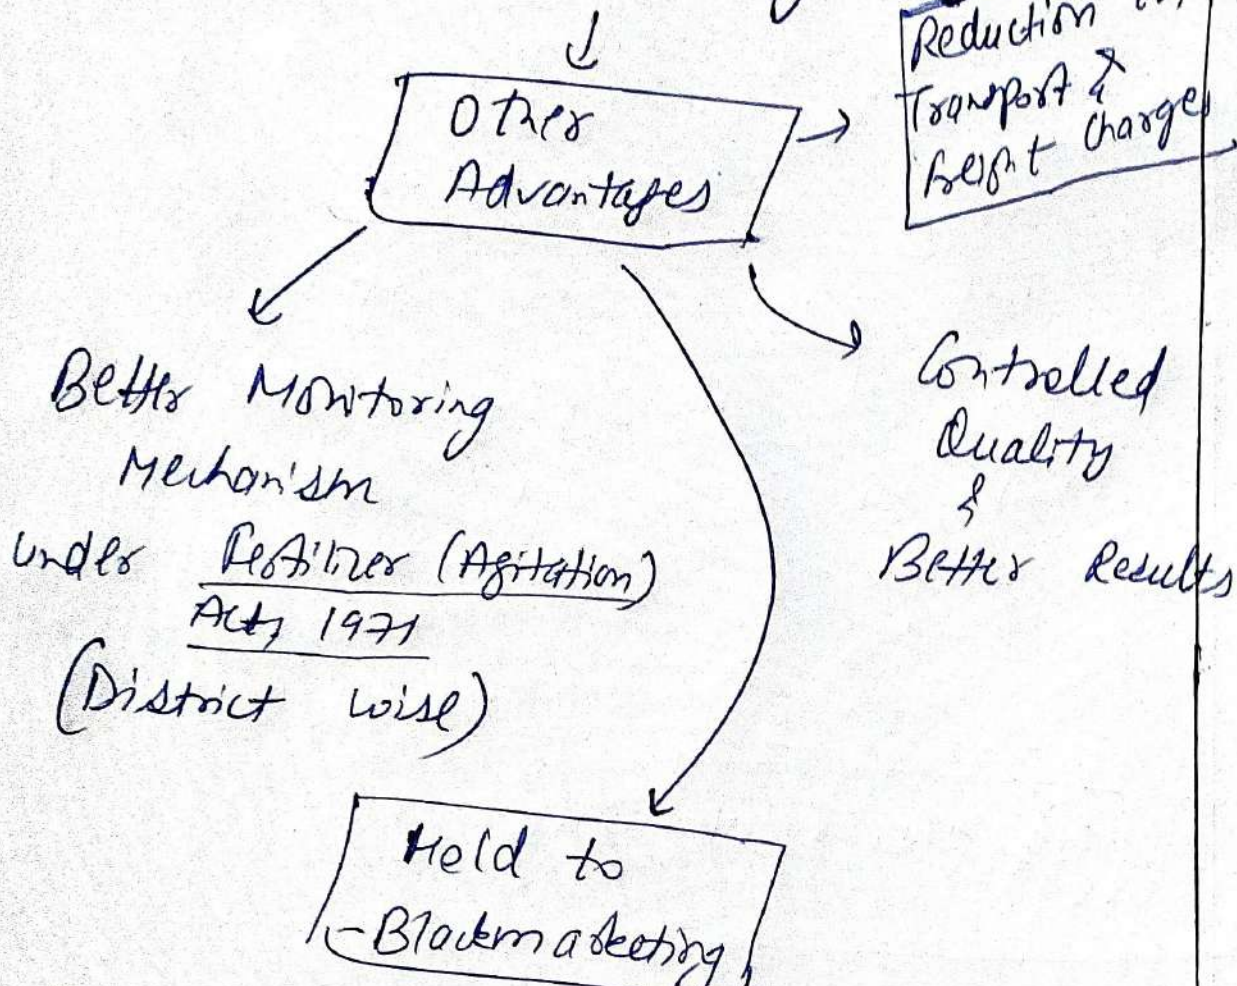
Other Advantages

Reduction in Transport & freight charges

Better Monitoring Mechanism under Fertilizer (Agitation) Act, 1971 (District wise)

Controlled Quality & Better Results

Held to Blackmarketing